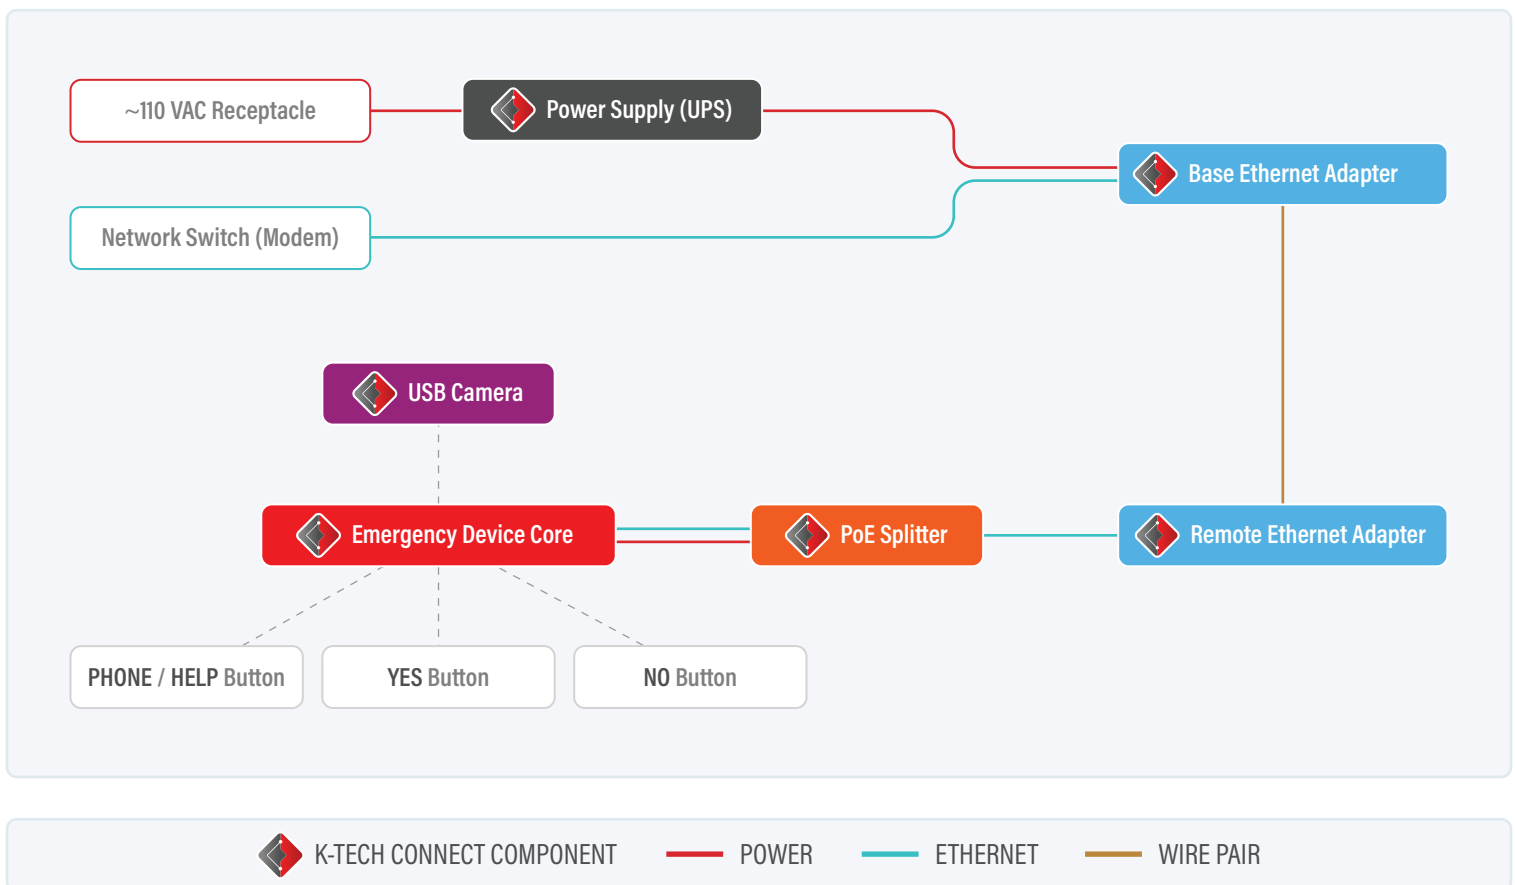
~110 VAC Receptacle

Power Supply (UPS)

Base Ethernet Adapter

Network Switch (Modem)

USB Camera

Emergency Device Core

PoE Splitter

Remote Ethernet Adapter

PHONE / HELP Button

YES Button

NO Button

K-TECH CONNECT COMPONENT POWER ETHERNET WIRE PAIR